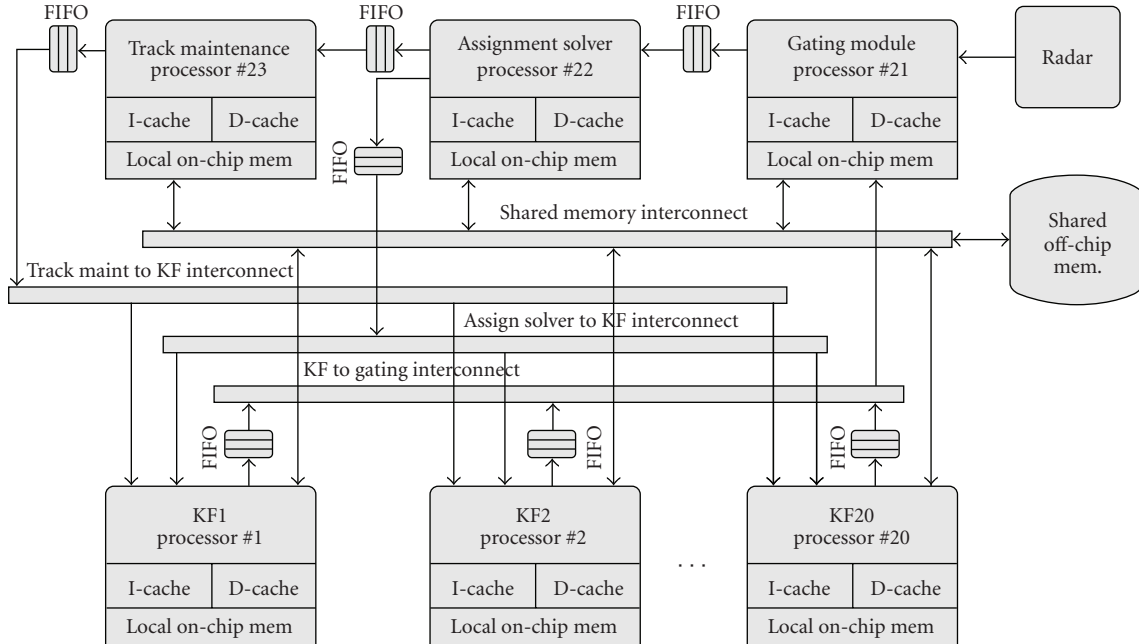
FIFO

Track maintenance processor #23

I-cache

D-cache

Local on-chip mem

FIFO

Assignment solver processor #22

I-cache

D-cache

Local on-chip mem

FIFO

Gating module processor #21

I-cache

D-cache

Local on-chip mem

Radar

FIFO

Shared memory interconnect

Shared off-chip mem.

Track maint to KF interconnect

Assign solver to KF interconnect

KF to gating interconnect

FIFO

FIFO

FIFO

KF1 processor #1

I-cache

D-cache

Local on-chip mem

KF2 processor #2

I-cache

D-cache

Local on-chip mem

. . .

KF20 processor #20

I-cache

D-cache

Local on-chip mem